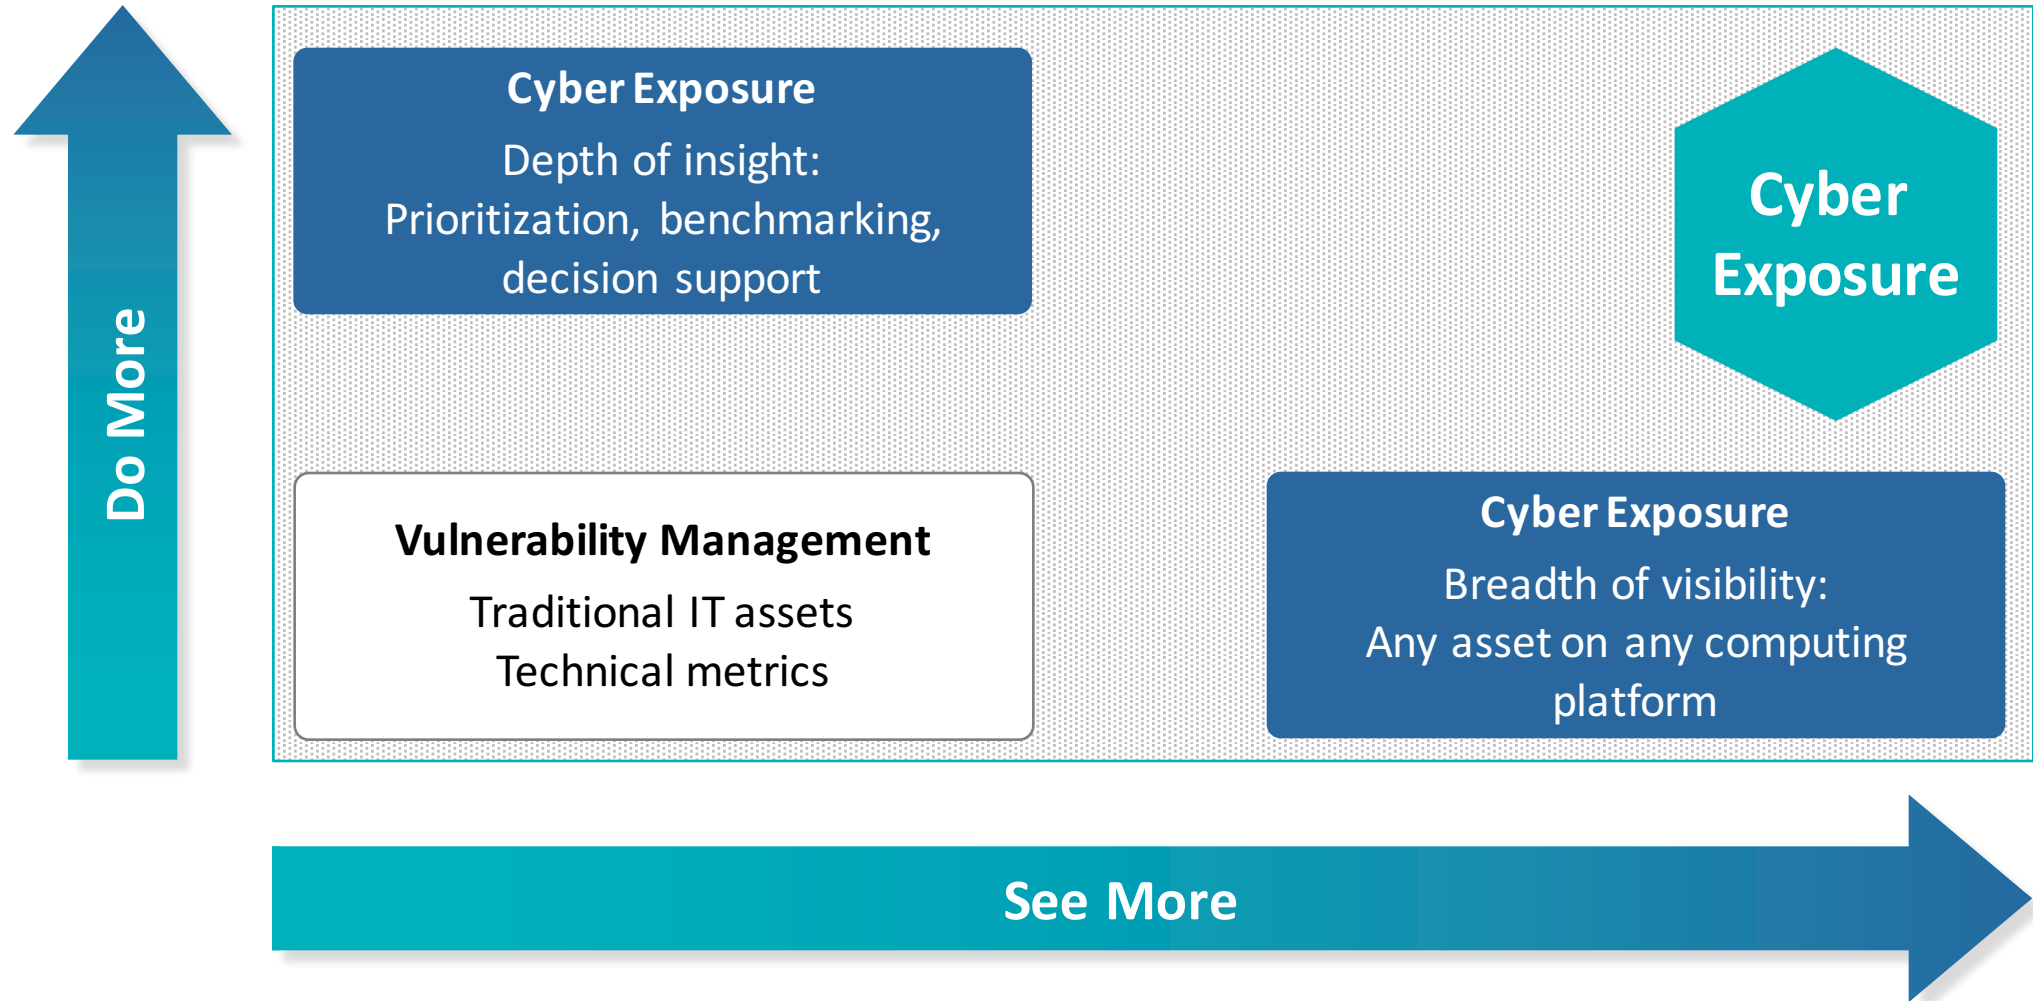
Do More

Cyber Exposure

Depth of insight:
Prioritization, benchmarking, decision support

Cyber Exposure

Vulnerability Management

Traditional IT assets
Technical metrics

Cyber Exposure

Breadth of visibility:
Any asset on any computing platform

See More